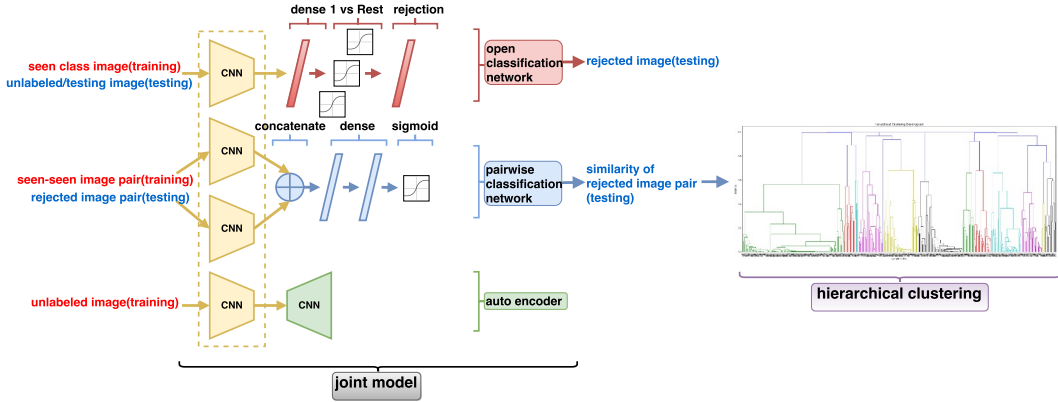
dense 1 vs Rest

rejection

seen class image(training)

unlabeled/testing image(testing)

CNN

open classification network

rejected image(testing)

concatenate

dense

sigmoid

CNN

seen-seen image pair(training)

rejected image pair(testing)

CNN

pairwise classification network

similarity of rejected image pair (testing)

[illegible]

unlabeled image(training)

CNN

CNN

auto encoder

hierarchical clustering

joint model